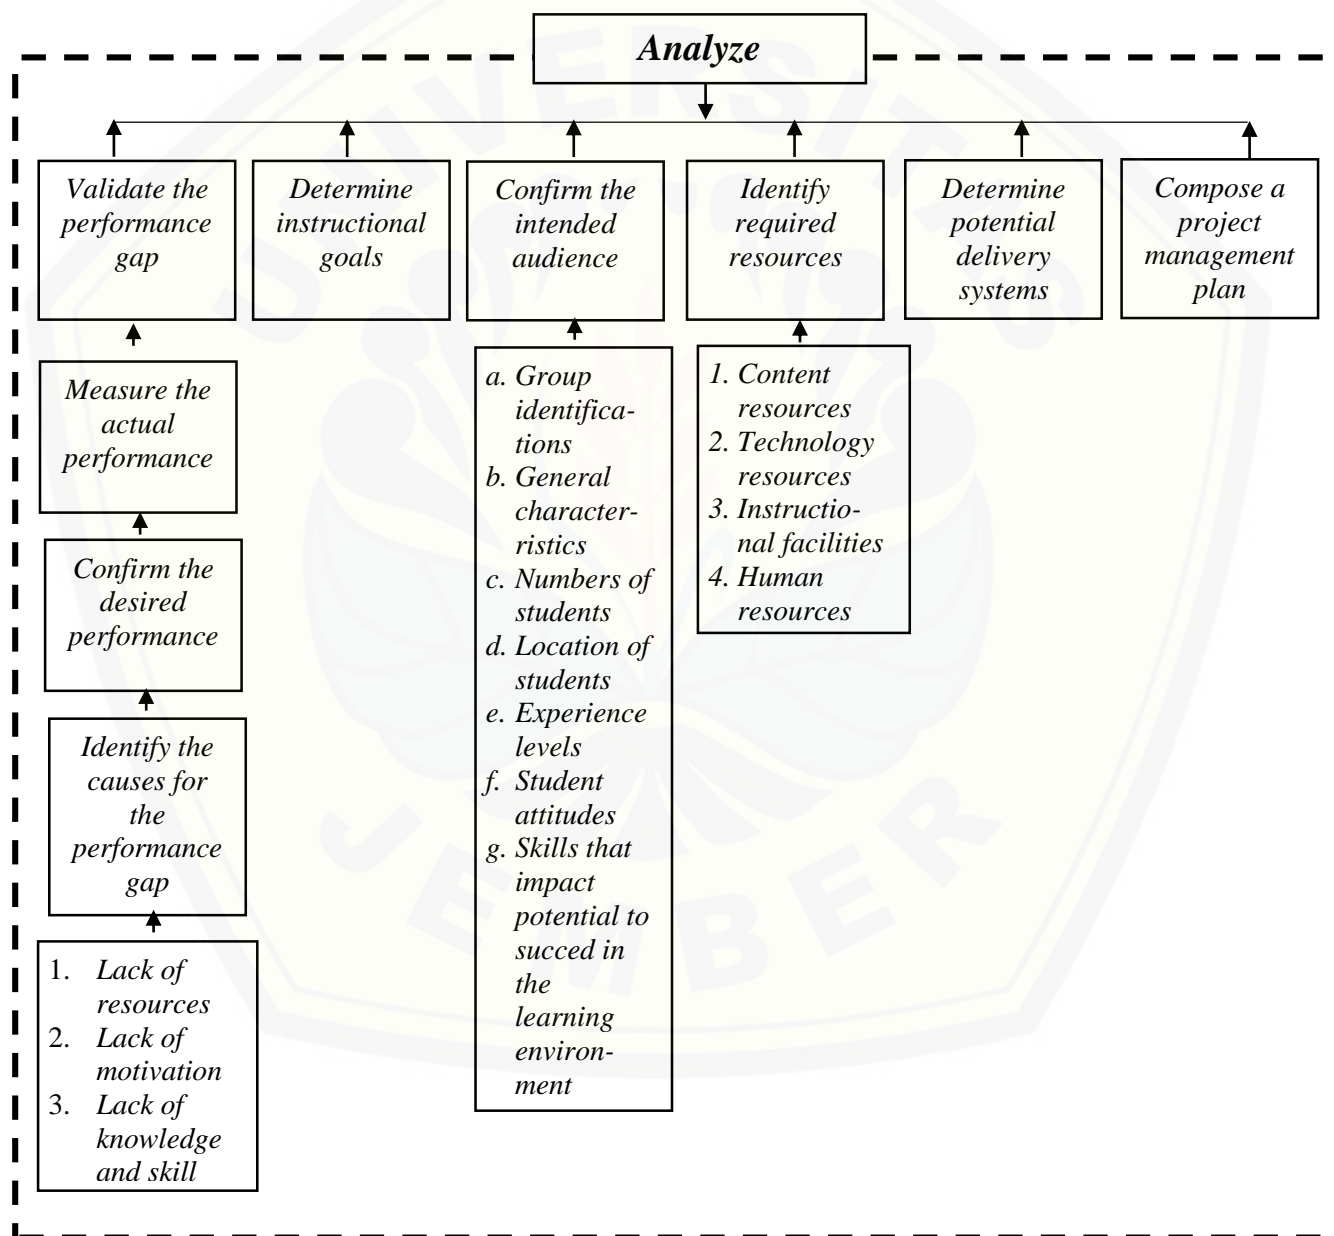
Analyze

Validate the performance gap

Determine instructional goals

Confirm the intended audience

Identify required resources

Determine potential delivery systems

Compose a project management plan

Measure the actual performance

Confirm the desired performance

Identify the causes for the performance gap

1. Lack of resources
2. Lack of motivation
3. Lack of knowledge and skill

a. Group identifications
b. General characterristics
c. Numbers of students
d. Location of students
e. Experience levels
f. Student attitudes
g. Skills that impact potential to succed in the learning environment

1. Content resources
2. Technology resources
3. Instructional facilities
4. Human resources